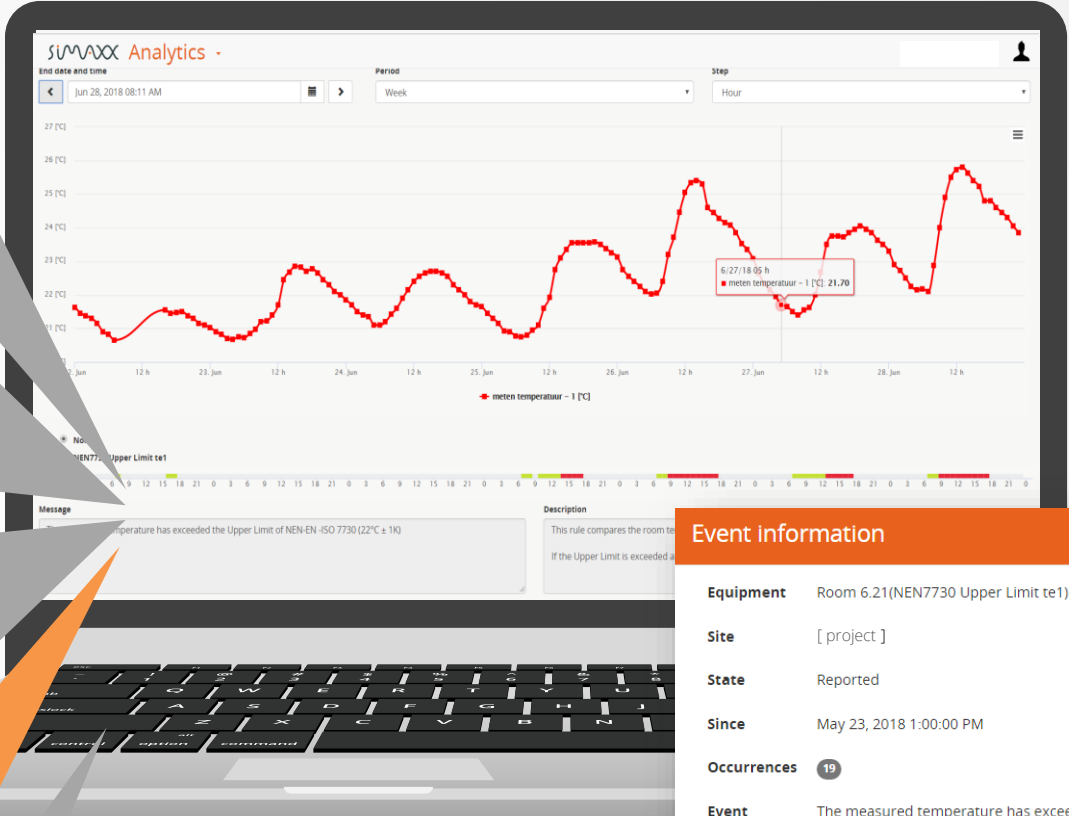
SIMAXX Analytics

End date and time
Jun 28, 2018 08:11 AM
Period
Week
Step
Hour

27 [°C]
26 [°C]
25 [°C]
24 [°C]
23 [°C]
22 [°C]
21 [°C]

Jun 12 h 23. Jun 12 h 24. Jun 12 h 25. Jun 12 h 26. Jun 12 h 27. Jun 12 h 28. Jun 12 h

6/27/18 05 h
meten temperatuur – 1 [°C]: 21.70

meten temperatuur – 1 [°C]

No
NEN77 Upper Limit te1

9 12 15 18 21 0 3 6 9 12 15 18 21 0 3 6 9 12 15 18 21 0 3 6 9 12 15 18 21 0 3 6 9 12 15 18 21 0 3 6 9 12 15 18 21 0 3 6 9 12 15 18 21 0

Message
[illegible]mperature has exceeded the Upper Limit of NEN-EN -ISO 7730 (22°C ± 1K)

Description
This rule compares the room te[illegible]

If the Upper Limit is exceeded a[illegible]

Event information

Equipment Room 6.21(NEN7730 Upper Limit te1)
Site [ project ]
State Reported
Since May 23, 2018 1:00:00 PM
Occurrences 19
Event The measured temperature has excee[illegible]